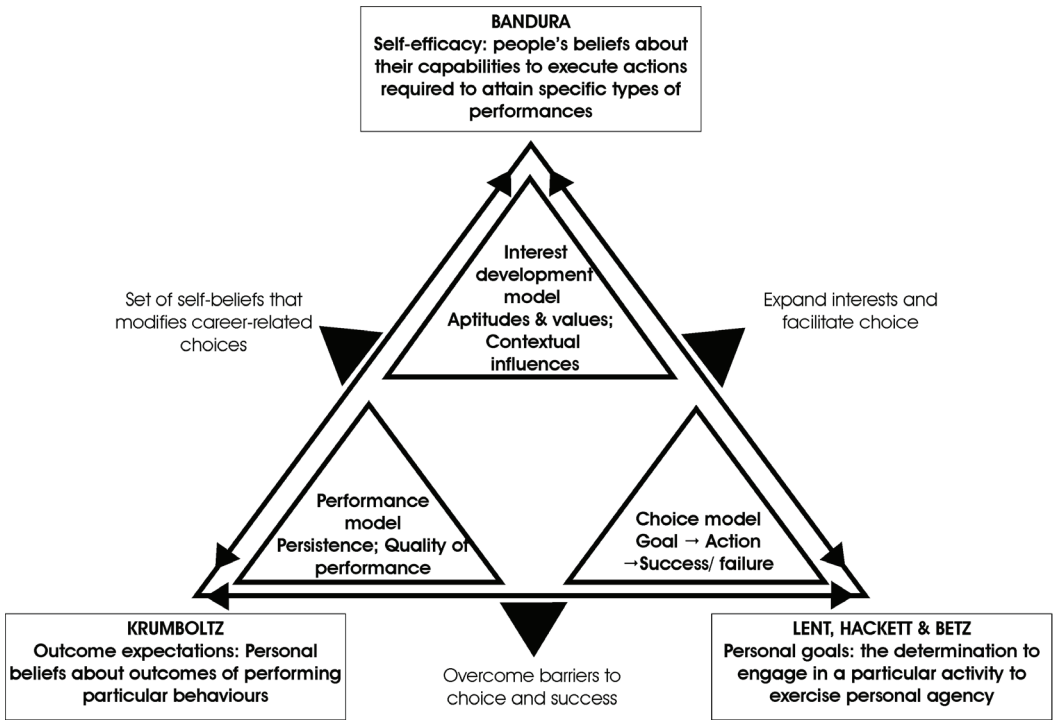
BANDURA
Self-efficacy: people's beliefs about their capabilities to execute actions required to attain specific types of performances

Set of self-beliefs that modifies career-related choices

Interest development model
Aptitudes & values; Contextual influences

Expand interests and facilitate choice

Performance model
Persistence; Quality of performance

Choice model
Goal → Action →Success/ failure

KRUMBOLTZ
Outcome expectations: Personal beliefs about outcomes of performing particular behaviours

Overcome barriers to choice and success

LENT, HACKETT & BETZ
Personal goals: the determination to engage in a particular activity to exercise personal agency